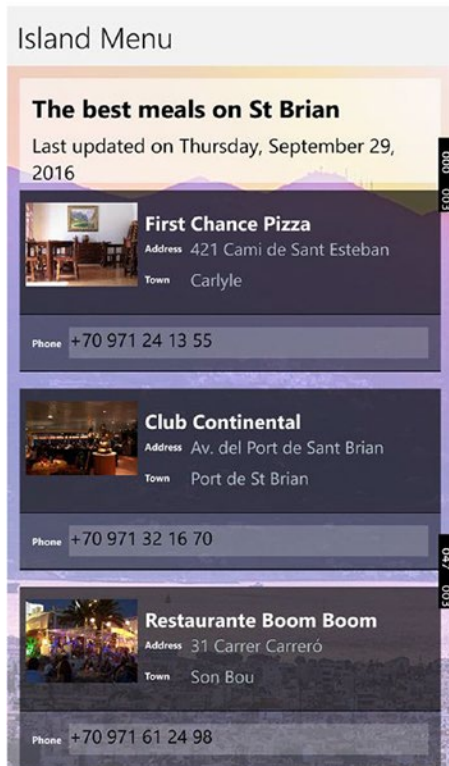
Island Menu

The best meals on St Brian

Last updated on Thursday, September 29, 2016

000
003

First Chance Pizza
Address 421 Cami de Sant Esteban
Town Carlyle

Phone +70 971 24 13 55

Club Continental
Address Av. del Port de Sant Brian
Town Port de St Brian

Phone +70 971 32 16 70

047
003

Restaurante Boom Boom
Address 31 Carrer Carreró
Town Son Bou

Phone +70 971 61 24 98